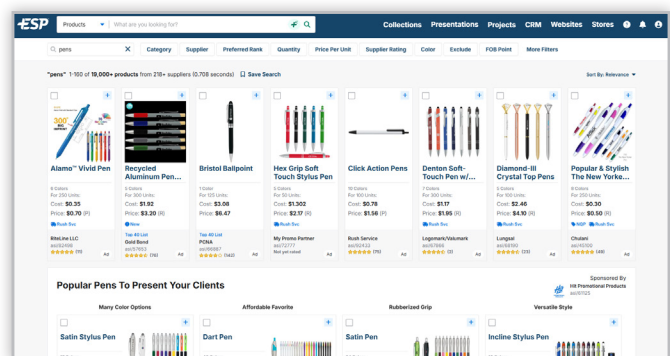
ESP Products What are you looking for? Collections Presentations Projects CRM Websites Stores

pens Category Supplier Preferred Rank Quantity Price Per Unit Supplier Rating Color Exclude FOB Point More Filters

"pens" 1-160 of 19,000+ products from 218+ suppliers (0.708 seconds) Save Search

Sort By: Relevance

Alamo™ Vivid Pen
6 Colors
For 250 Units:
Cost: $0.35
Price: $0.70 (P)
Rush Svc
BlueLine LLC
asi/62496
(11) Ad

Recycled Aluminum Pen...
5 Colors
For 300 Units:
Cost: $1.92
Price: $3.20 (R)
New
Gold Bond
asi/57653
(76) Ad

Bristol Ballpoint
1 Color
For 125 Units:
Cost: $3.08
Price: $6.47
Top 40 List
PCNA
asi/66887
(142) Ad

Hex Grip Soft Touch Stylus Pen
3 Colors
For 50 Units:
Cost: $1.302
Price: $2.17 (R)
My Promo Partner
asi/72777
Not yet rated Ad

Click Action Pens
10 Colors
For 100 Units:
Cost: $0.78
Price: $1.56 (P)
Rush Service
asi/32433
(75) Ad

Denton Soft-Touch Pen w/...
7 Colors
For 300 Units:
Cost: $1.17
Price: $1.95 (R)
Rush Svc
Logomark/Valumark
asi/67866
(3) Ad

Diamond-III Crystal Top Pens
5 Colors
For 100 Units:
Cost: $2.46
Price: $4.10 (R)
Rush Svc
Lungsar
asi/66596
(13) Ad

Popular & Stylish The New Yorke...
8 Colors
For 250 Units:
Cost: $0.30
Price: $0.50 (R)
INSP Rush Svc
Chulani
asi/45100
(48) Ad

Popular Pens To Present Your Clients
Sponsored By
Hit Promotional Products
asi/61125

Many Color Options
Satin Stylus Pen

Affordable Favorite
Dart Pen

Rubberized Grip
Satin Pen

Versatile Style
Incline Stylus Pen